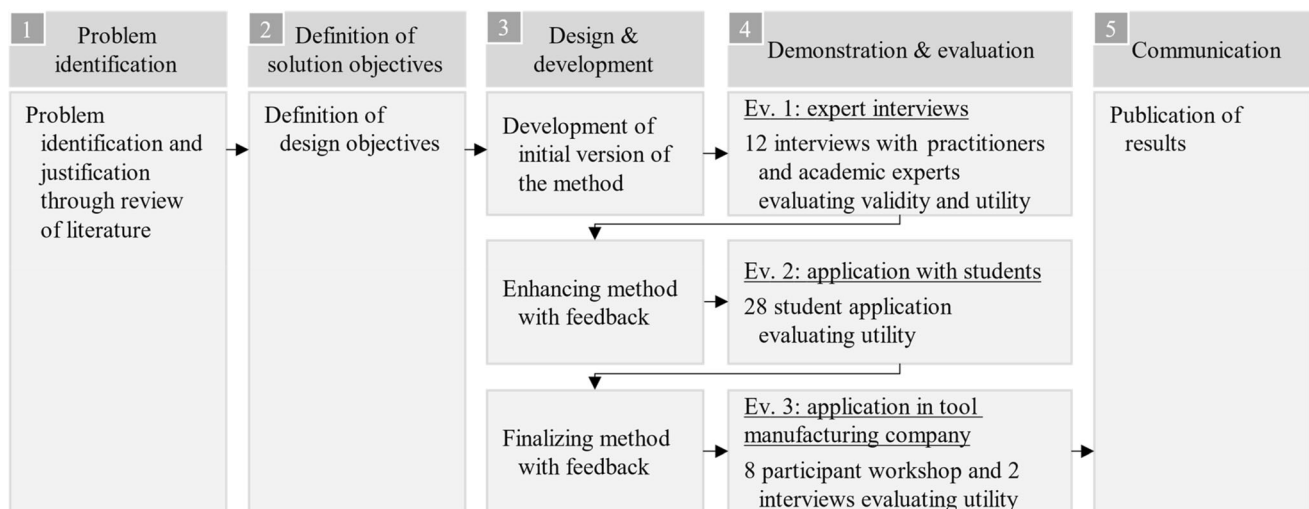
1 Problem identification

2 Definition of solution objectives

3 Design & development

4 Demonstration & evaluation

5 Communication

Problem identification and justification through review of literature

Definition of design objectives

Development of initial version of the method

Ev. 1: expert interviews

12 interviews with practitioners and academic experts evaluating validity and utility

Enhancing method with feedback

Ev. 2: application with students

28 student application evaluating utility

Finalizing method with feedback

Ev. 3: application in tool manufacturing company

8 participant workshop and 2 interviews evaluating utility

Publication of results